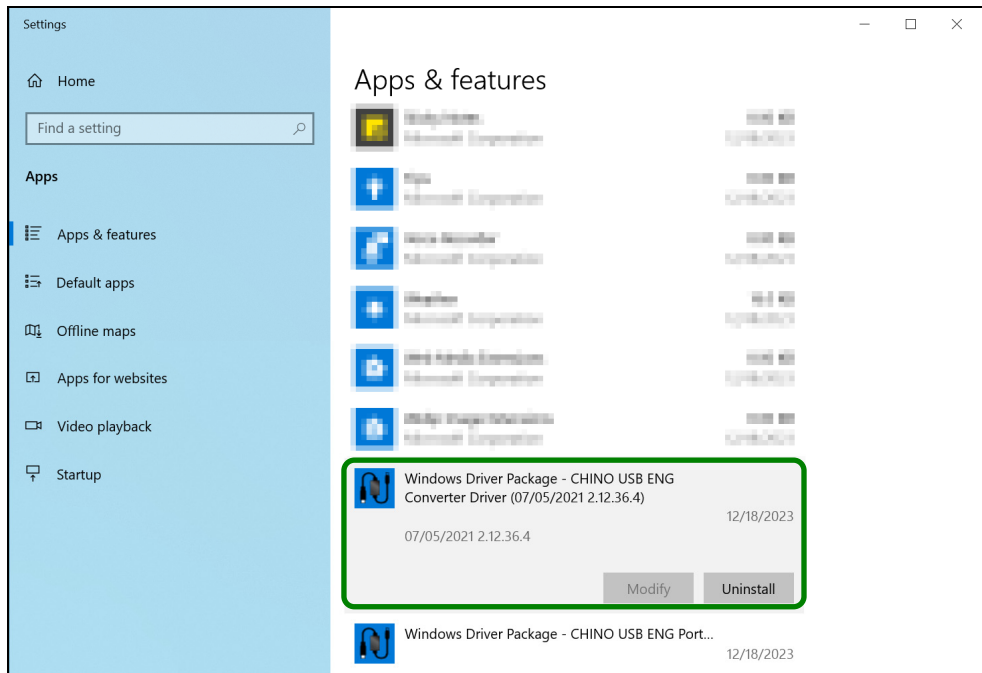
Settings

Home

Find a setting

Apps

Apps & features

Default apps

Offline maps

Apps for websites

Video playback

Startup

Apps & features

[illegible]
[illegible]

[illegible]
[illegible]

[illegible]
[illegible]

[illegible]
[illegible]

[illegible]
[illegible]

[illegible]
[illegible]

Windows Driver Package - CHINO USB ENG Converter Driver (07/05/2021 2.12.36.4)
12/18/2023
07/05/2021 2.12.36.4

Modify
Uninstall

Windows Driver Package - CHINO USB ENG Port...
12/18/2023